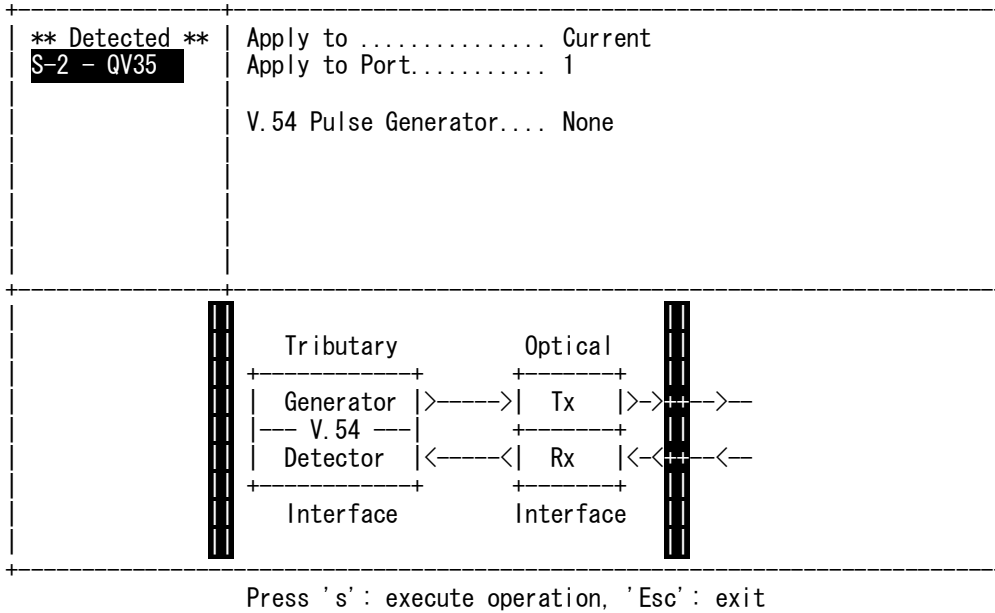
** Detected **
S-2 - QV35

Apply to .............. Current
Apply to Port........... 1

V.54 Pulse Generator.... None

Tributary

Optical

Generator

Tx

V.54

Detector

Rx

Interface

Interface

Press 's': execute operation, 'Esc': exit